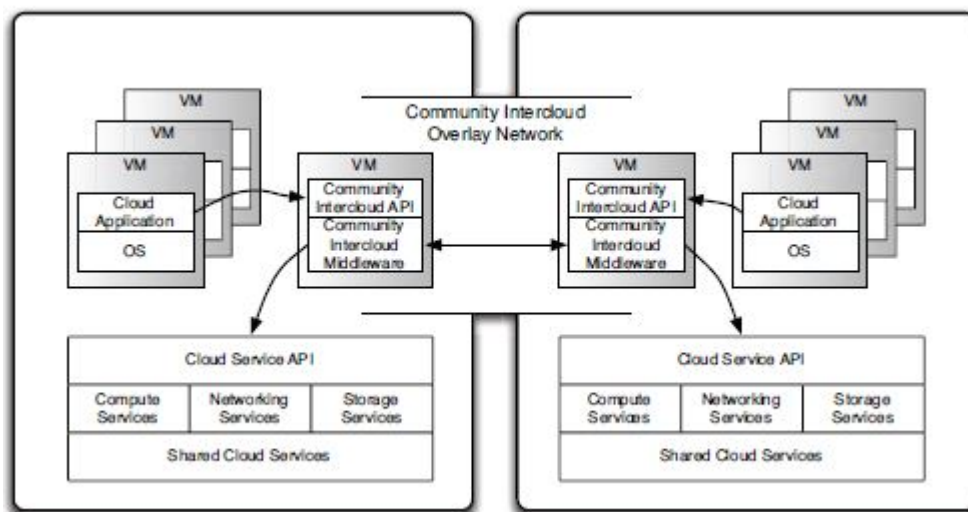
Community Intercloud Overlay Network

VM
VM
VM
Cloud Application
OS

VM
Community Intercloud API
Community Intercloud Middleware

VM
Community Intercloud API
Community Intercloud Middleware

VM
VM
VM
Cloud Application
OS

Cloud Service API
Compute Services
Networking Services
Storage Services
Shared Cloud Services

Cloud Service API
Compute Services
Networking Services
Storage Services
Shared Cloud Services